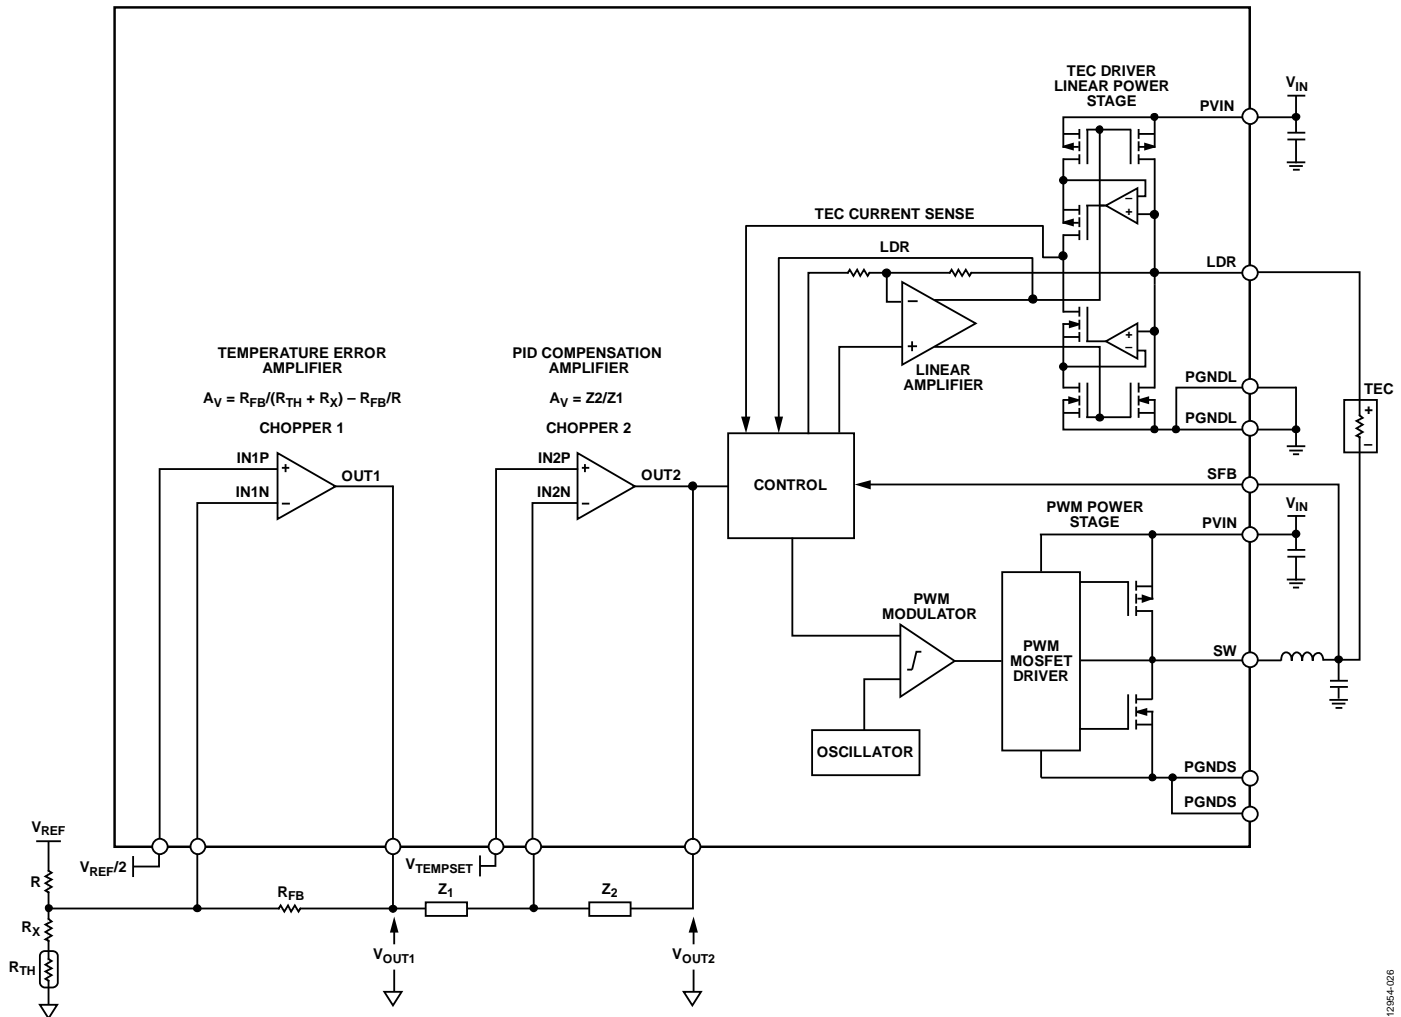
TEC DRIVER LINEAR POWER STAGE

$V_{IN}$

PVIN

TEC CURRENT SENSE

LDR

LDR

LINEAR AMPLIFIER

PGNDL

PGNDL

TEC

TEMPERATURE ERROR AMPLIFIER

$A_V = R_{FB}/(R_{TH} + R_X) - R_{FB}/R$

CHOPPER 1

PID COMPENSATION AMPLIFIER

$A_V = Z2/Z1$

CHOPPER 2

IN1P

IN1N

OUT1

IN2P

IN2N

OUT2

CONTROL

SFB

PWM POWER STAGE

$V_{IN}$

PVIN

PWM MODULATOR

PWM MOSFET DRIVER

SW

OSCILLATOR

PGNDS

PGNDS

$V_{REF}$

R

$V_{REF}/2$

$V_{TEMPSET}$

$R_{FB}$

$Z_1$

$Z_2$

$R_X$

$R_{TH}$

$V_{OUT1}$

$V_{OUT2}$

12954-026